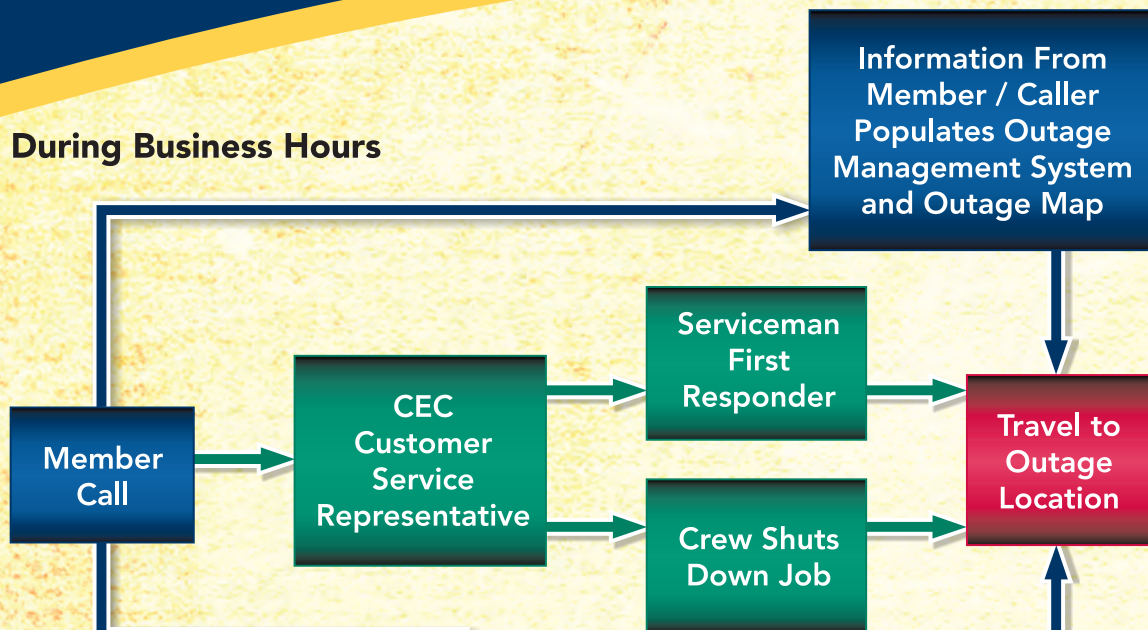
During Business Hours

Information From Member / Caller Populates Outage Management System and Outage Map

Serviceman First Responder

CEC Customer Service Representative

Member Call

Travel to Outage Location

Crew Shuts Down Job